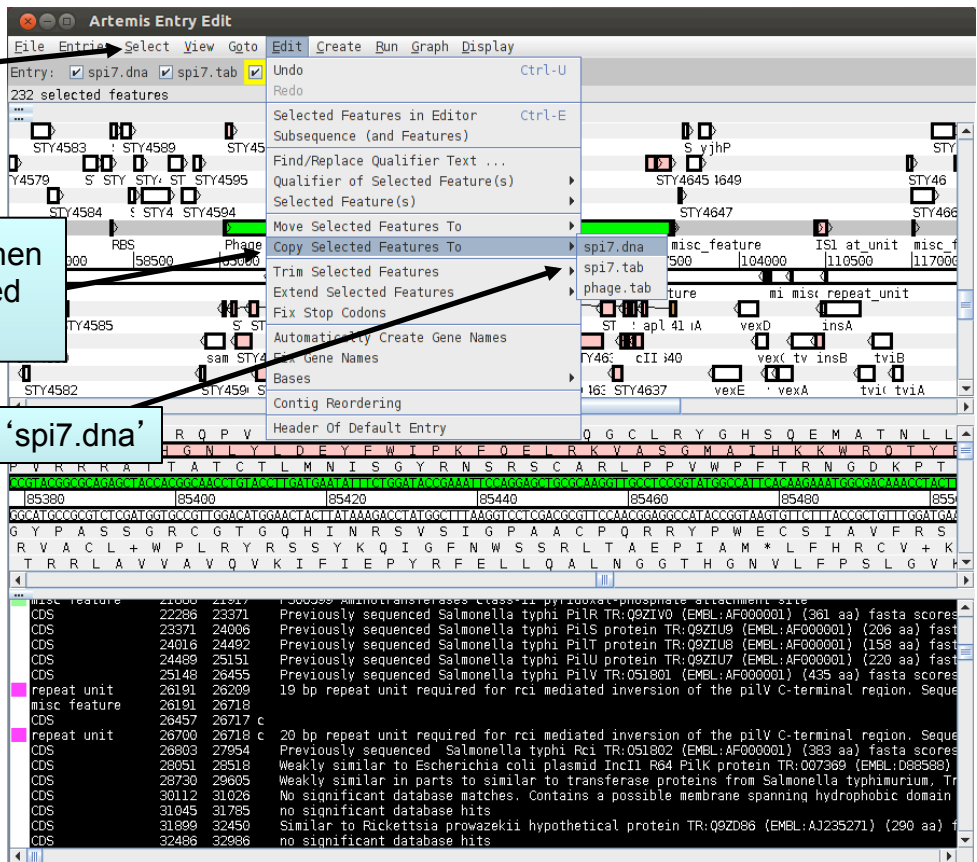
Artemis Entry Edit

File Entries Select View Goto Edit Create Run Graph Display

Entry: spi7.dna spi7.tab

232 selected features

Undo Ctrl-U
Redo
Selected Features in Editor Ctrl-E
Subsequence (and Features)
Find/Replace Qualifier Text ...
Qualifier of Selected Feature(s)
Selected Feature(s)
Move Selected Features To
Copy Selected Features To
Trim Selected Features
Extend Selected Features
Fix Stop Codons
Automatically Create Gene Names
Fix Gene Names
Bases
Contig Reordering
Header Of Default Entry

spi7.dna
spi7.tab
phage.tab

hen
ed

'spi7.dna'

STY4583 STY4589 STY4579 STY4595 STY4584 STY4594 STY4585 STY4582 S yjhP STY4645 STY4647 STY466 RBS Phage misc_feature IS1 at_unit misc_f 58500 104000 110500 117000 mi misc repeat_unit vexD insA vexC tv insB tviB vexE vexA tviC tviA STY4637 apl cII sam

85380 85400 85420 85440 85460 85480

| | | | |
|---|---|---|---|
| misc feature | 21688 | 21917 | PS00599 Aminotransferases class-II pyridoxal-phosphate attachment site |
| CDS | 22286 | 23371 | Previously sequenced Salmonella typhi PilR TR:Q9ZIV0 (EMBL:AF000001) (361 aa) fasta scores |
| CDS | 23371 | 24006 | Previously sequenced Salmonella typhi PilS protein TR:Q9ZIU9 (EMBL:AF000001) (206 aa) fast |
| CDS | 24016 | 24492 | Previously sequenced Salmonella typhi PilT protein TR:Q9ZIU8 (EMBL:AF000001) (158 aa) fast |
| CDS | 24489 | 25151 | Previously sequenced Salmonella typhi PilU protein TR:Q9ZIU7 (EMBL:AF000001) (220 aa) fast |
| CDS | 25148 | 26455 | Previously sequenced Salmonella typhi PilV TR:O51801 (EMBL:AF000001) (435 aa) fasta scores |
| repeat unit | 26191 | 26209 | 19 bp repeat unit required for rci mediated inversion of the pilV C-terminal region. Seque |
| misc feature | 26191 | 26718 | |
| CDS | 26457 | 26717 c | |
| repeat unit | 26700 | 26718 c | 20 bp repeat unit required for rci mediated inversion of the pilV C-terminal region. Seque |
| CDS | 26803 | 27954 | Previously sequenced Salmonella typhi Rci TR:O51802 (EMBL:AF000001) (383 aa) fasta scores |
| CDS | 28051 | 28518 | Weakly similar to Escherichia coli plasmid IncI1 R64 PilK protein TR:O07369 (EMBL:D88588) |
| CDS | 28730 | 29605 | Weakly similar in parts to similar to transferase proteins from Salmonella typhimurium, Tr |
| CDS | 30112 | 31026 | No significant database matches. Contains a possible membrane spanning hydrophobic domain |
| CDS | 31045 | 31785 | no significant database hits |
| CDS | 31899 | 32450 | Similar to Rickettsia prowazekii hypothetical protein TR:Q9ZD86 (EMBL:AJ235271) (290 aa) f |
| CDS | 32486 | 32986 | no significant database hits |